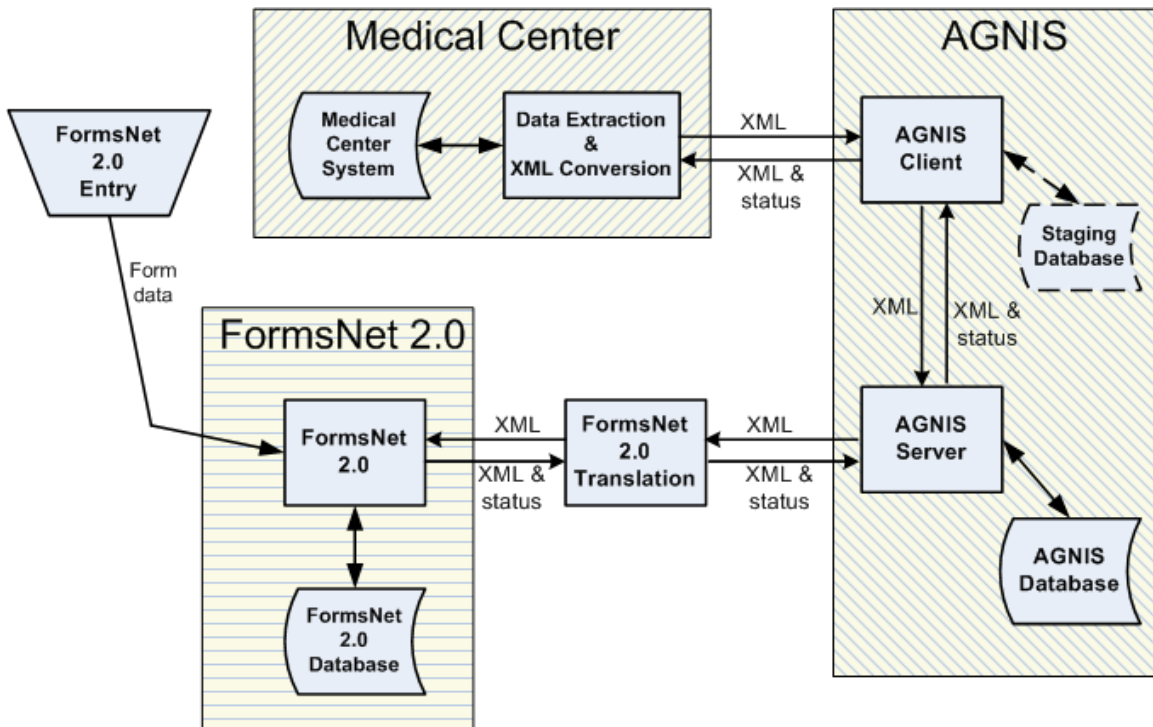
Medical Center

AGNIS

FormsNet 2.0 Entry

Medical Center System

Data Extraction & XML Conversion

XML

XML & status

AGNIS Client

Staging Database

Form data

XML

XML & status

FormsNet 2.0

FormsNet 2.0

XML

XML & status

FormsNet 2.0 Translation

XML

XML & status

AGNIS Server

AGNIS Database

FormsNet 2.0 Database